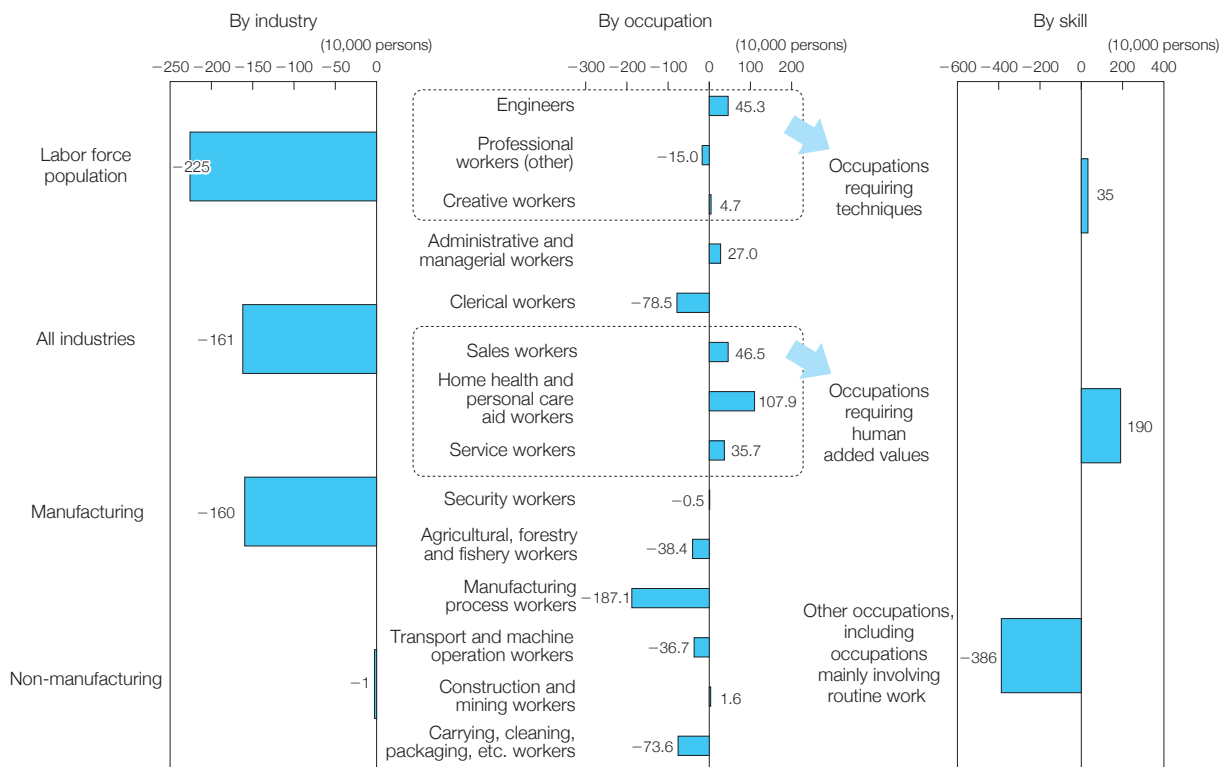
By industry

(10,000 persons)

−250 −200 −150 −100 −50 0

Labor force population −225

All industries −161

Manufacturing −160

Non-manufacturing −1

By occupation

(10,000 persons)

−300 −200 −100 0 100 200

Engineers 45.3

Professional workers (other) −15.0

Creative workers 4.7

Administrative and managerial workers 27.0

Clerical workers −78.5

Sales workers 46.5

Home health and personal care aid workers 107.9

Service workers 35.7

Security workers −0.5

Agricultural, forestry and fishery workers −38.4

Manufacturing process workers −187.1

Transport and machine operation workers −36.7

Construction and mining workers 1.6

Carrying, cleaning, packaging, etc. workers −73.6

Occupations requiring techniques

Occupations requiring human added values

By skill

(10,000 persons)

−600 −400 −200 0 200 400

35

190

Other occupations, including occupations mainly involving routine work −386